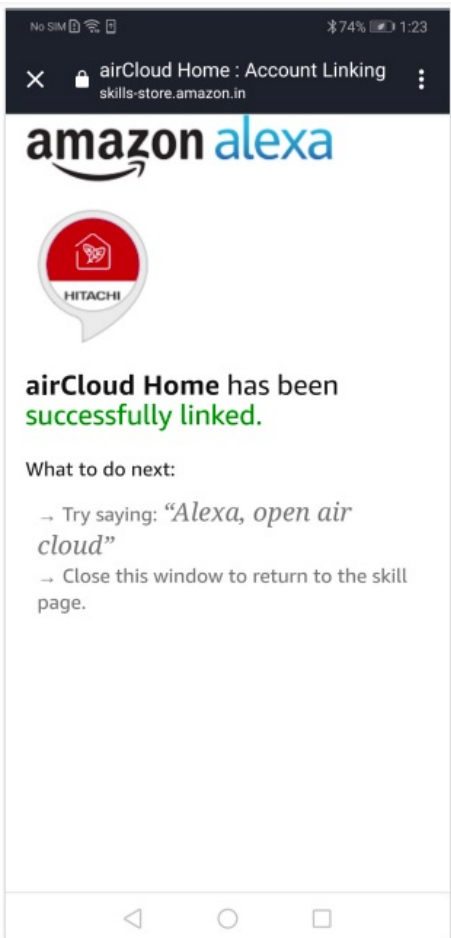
No SIM 74% 1:23

airCloud Home : Account Linking
skills-store.amazon.in

amazon alexa

HITACHI

airCloud Home has been successfully linked.

What to do next:

→ Try saying: "Alexa, open air cloud"

→ Close this window to return to the skill page.